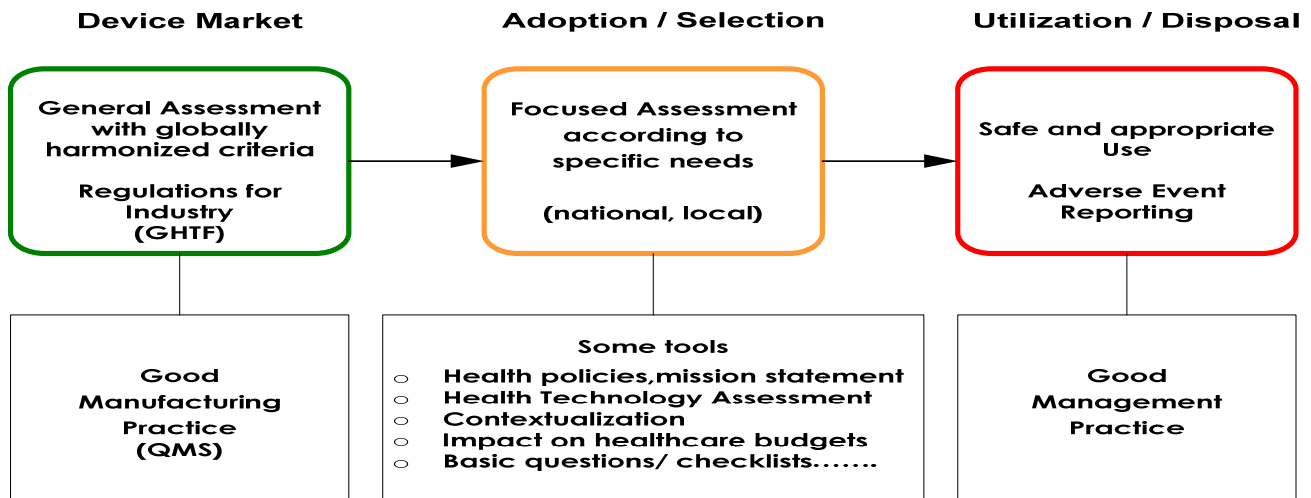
Device Market

Adoption / Selection

Utilization / Disposal

General Assessment with globally harmonized criteria

Regulations for Industry (GHTF)

Focused Assessment according to specific needs

(national, local)

Safe and appropriate Use

Adverse Event Reporting

Good Manufacturing Practice (QMS)

Some tools

- Health policies,mission statement
- Health Technology Assessment
- Contextualization
- Impact on healthcare budgets
- Basic questions/ checklists…….

Good Management Practice